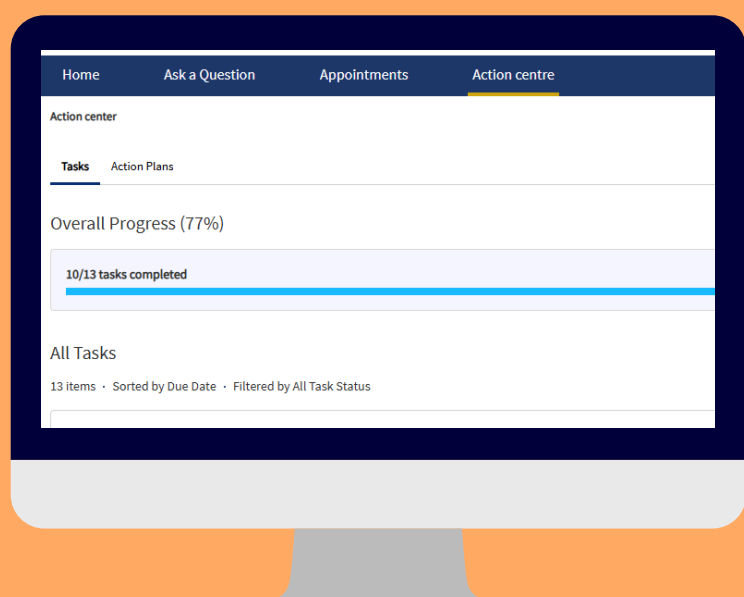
Home Ask a Question Appointments Action centre

Action center

Tasks Action Plans

Overall Progress (77%)

10/13 tasks completed

All Tasks

13 items · Sorted by Due Date · Filtered by All Task Status